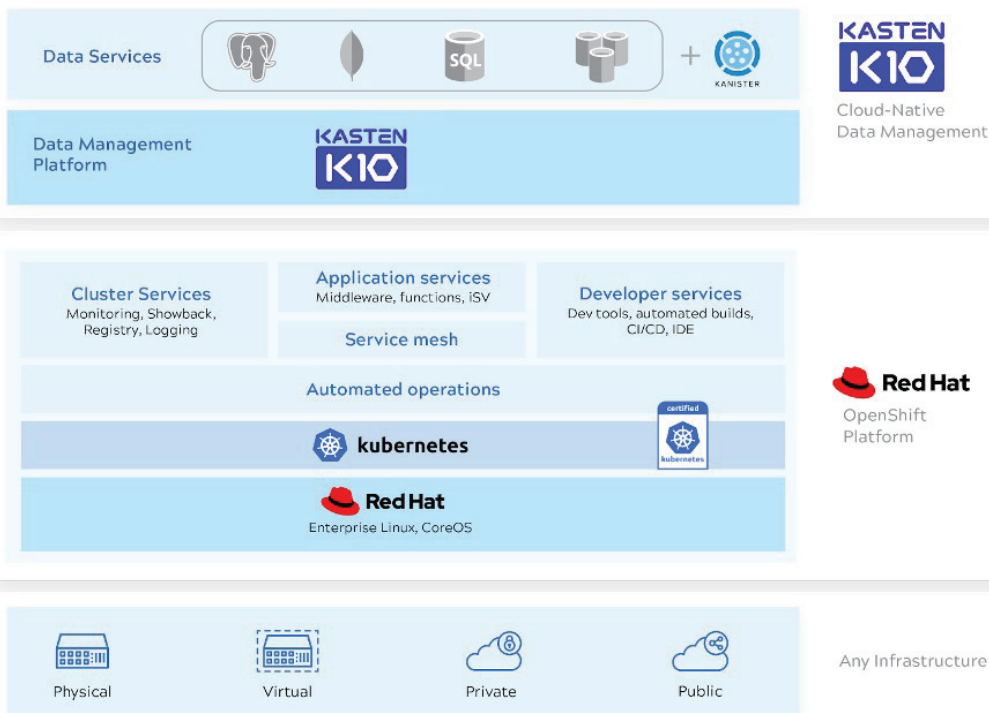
Data Services

SQL

+

KANISTER

KASTEN
K10
Cloud-Native
Data Management

Data Management Platform

KASTEN
K10

Cluster Services
Monitoring, Showback, Registry, Logging

Application services
Middleware, functions, ISV

Service mesh

Developer services
Dev tools, automated builds, CI/CD, IDE

Automated operations

certified
kubernetes

kubernetes

Red Hat
Enterprise Linux, CoreOS

Red Hat
OpenShift
Platform

Physical

Virtual

Private

Public

Any Infrastructure